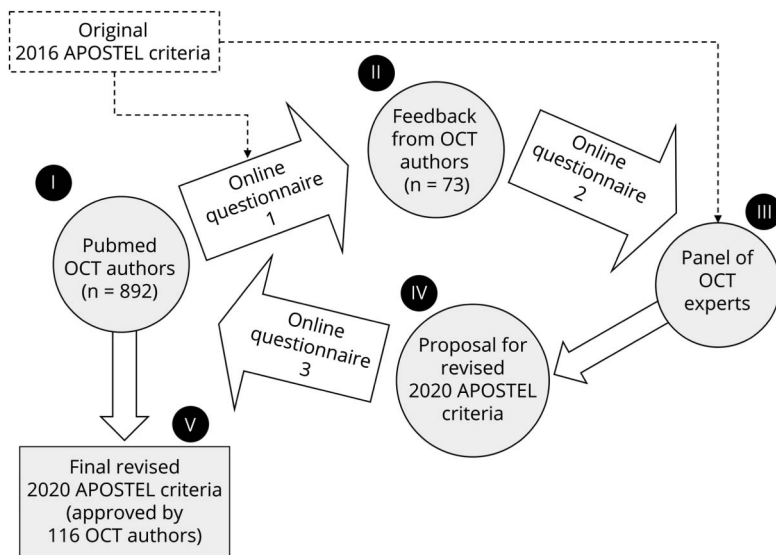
Original
2016 APOSTEL criteria

II

Feedback from OCT authors (n = 73)

Online questionnaire 1

Online questionnaire 2

I

Pubmed OCT authors (n = 892)

III

Panel of OCT experts

IV

Proposal for revised 2020 APOSTEL criteria

Online questionnaire 3

V

Final revised 2020 APOSTEL criteria (approved by 116 OCT authors)